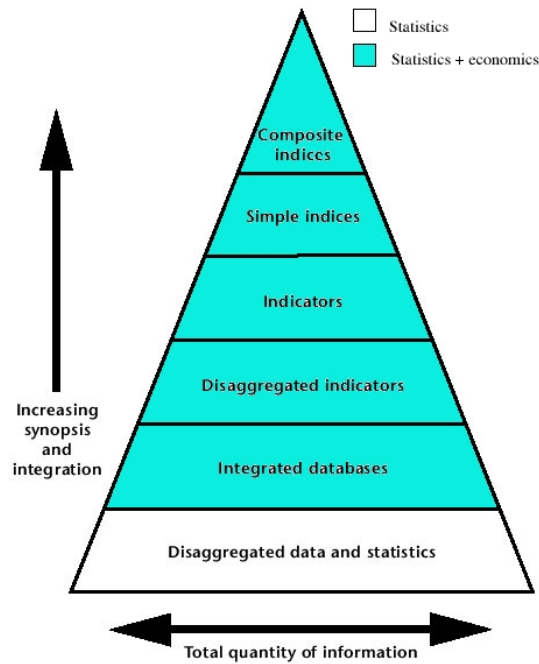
Statistics

Statistics + economics

Composite indices

Simple indices

Indicators

Disaggregated indicators

Integrated databases

Disaggregated data and statistics

Increasing synopsis and integration

Total quantity of information